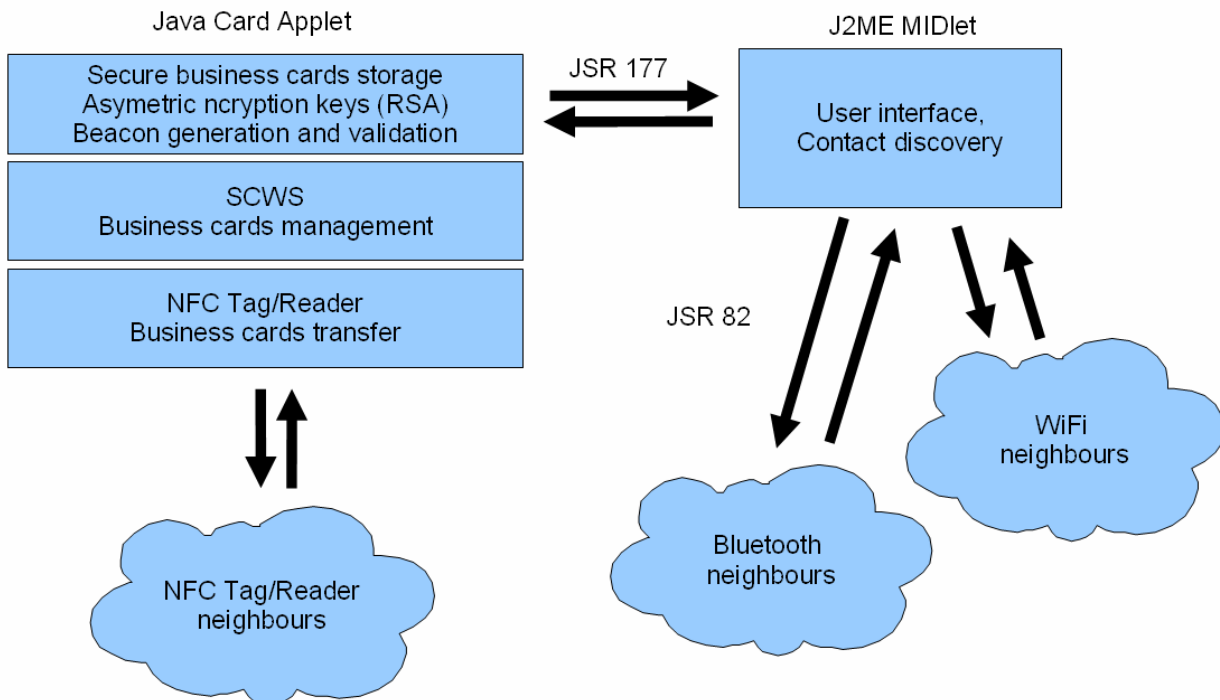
Java Card Applet

Secure business cards storage
Asymetric ncryption keys (RSA)
Beacon generation and validation

SCWS
Business cards management

NFC Tag/Reader
Business cards transfer

NFC Tag/Reader
neighbours

JSR 177

J2ME MIDlet

User interface,
Contact discovery

JSR 82

WiFi
neighbours

Bluetooth
neighbours